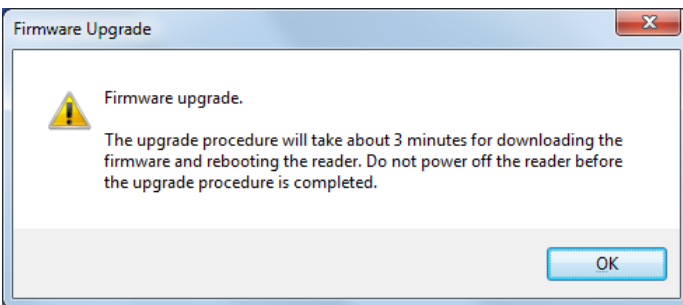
Firmware Upgrade

Firmware upgrade.

The upgrade procedure will take about 3 minutes for downloading the firmware and rebooting the reader. Do not power off the reader before the upgrade procedure is completed.

OK